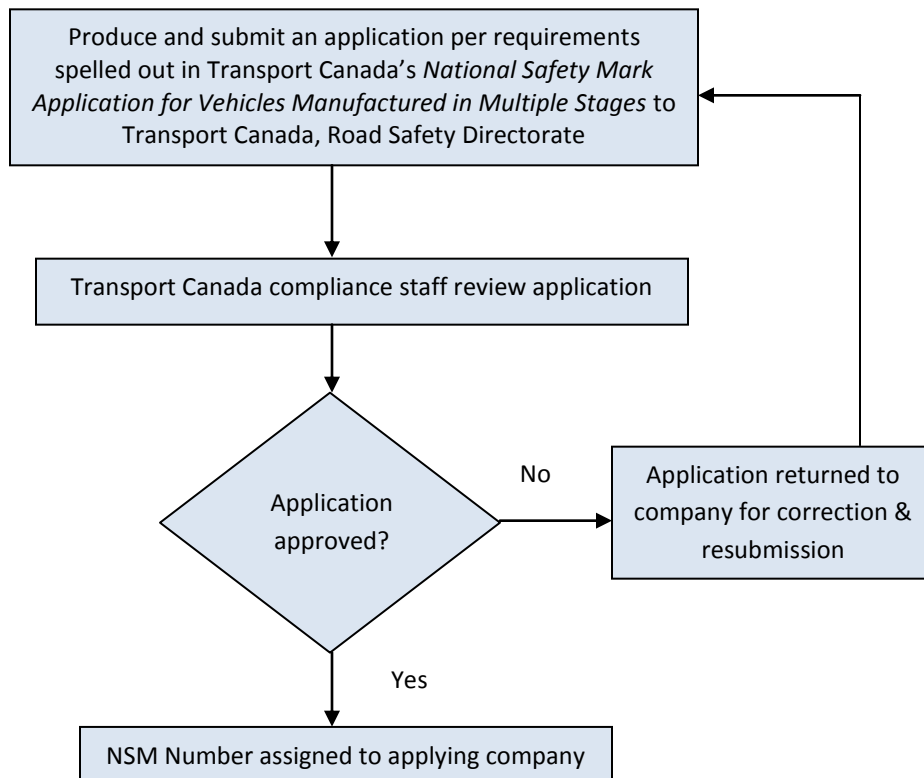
Produce and submit an application per requirements spelled out in Transport Canada's National Safety Mark Application for Vehicles Manufactured in Multiple Stages to Transport Canada, Road Safety Directorate

Transport Canada compliance staff review application

Application approved?

No

Application returned to company for correction & resubmission

Yes

NSM Number assigned to applying company